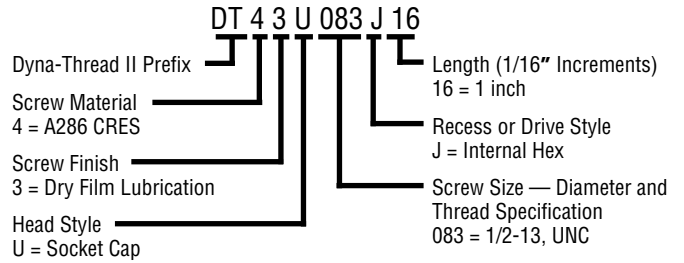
DT 4 3 U 083 J 16

Dyna-Thread II Prefix

Screw Material
4 = A286 CRES

Screw Finish
3 = Dry Film Lubrication

Head Style
U = Socket Cap

Length (1/16" Increments)
16 = 1 inch

Recess or Drive Style
J = Internal Hex

Screw Size — Diameter and Thread Specification
083 = 1/2-13, UNC